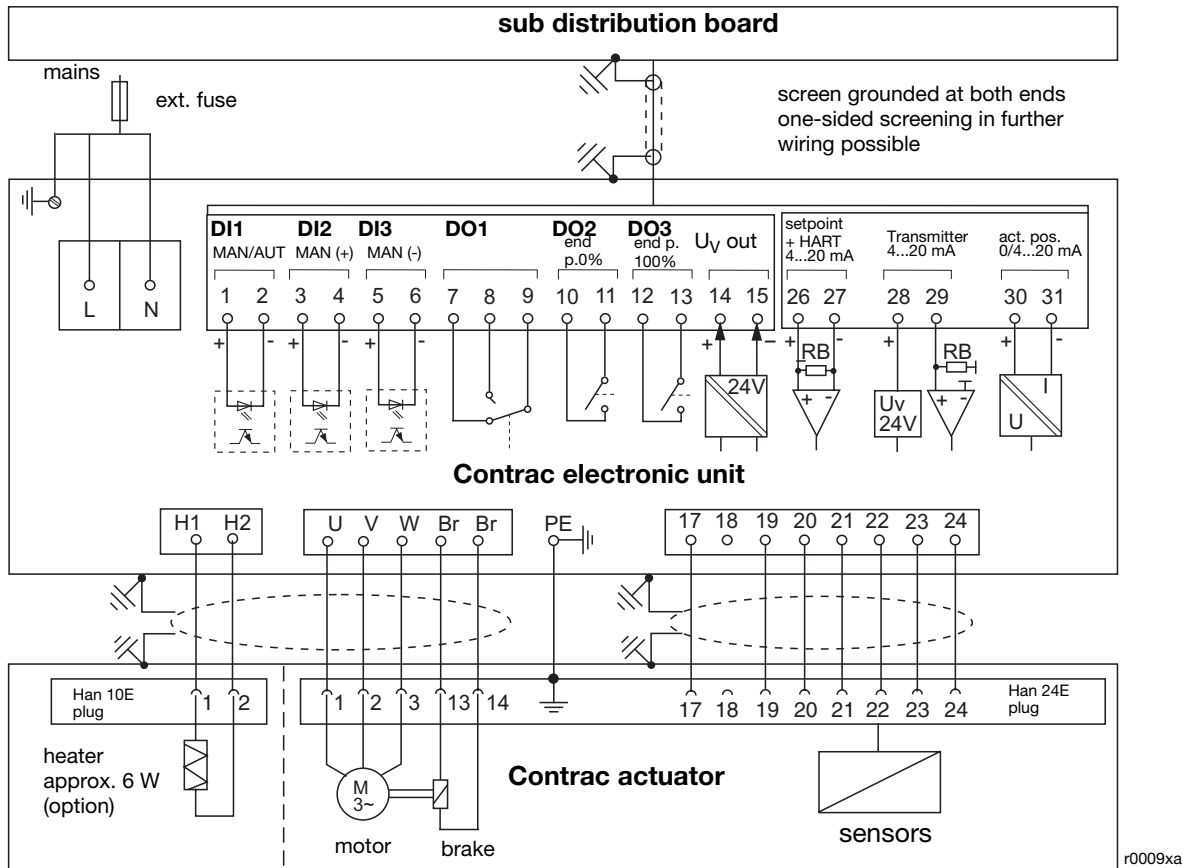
sub distribution board

mains

ext. fuse

screen grounded at both ends
one-sided screening in further wiring possible

L N

DI1 MAN/AUT DI2 MAN (+) DI3 MAN (-) DO1 DO2 end p.0% DO3 end p. 100% $U_V$ out

1 2 3 4 5 6 7 8 9 10 11 12 13 14 15

+ - + - + - + -

24V

setpoint + HART 4...20 mA

Transmitter 4...20 mA

act. pos. 0/4...20 mA

26 27 28 29 30 31

+ - + - + -

RB

RB

+ -

Uv 24V

+ -

I

U

Contrac electronic unit

H1 H2

U V W Br Br

PE

17 18 19 20 21 22 23 24

Han 10E plug

1 2

1 2 3 13 14

17 18 19 20 21 22 23 24

Han 24E plug

heater approx. 6 W (option)

M 3~

Contrac actuator

motor

brake

sensors

r0009xa